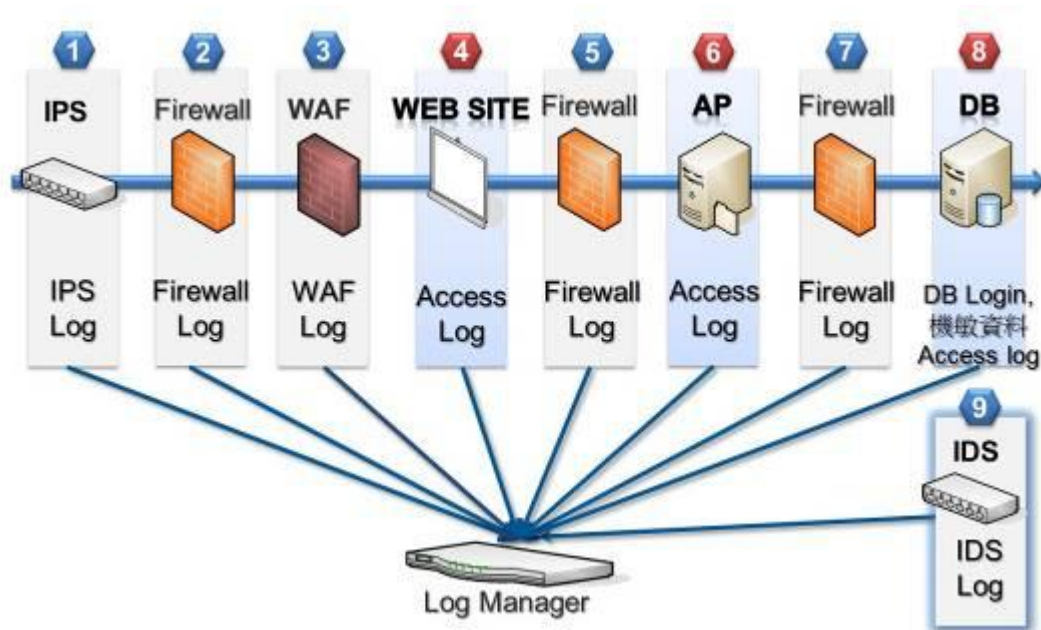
1
IPS
IPS Log

2
Firewall
Firewall Log

3
WAF
WAF Log

4
WEB SITE
Access Log

5
Firewall
Firewall Log

6
AP
Access Log

7
Firewall
Firewall Log

8
DB
DB Login, 機敏資料 Access log

9
IDS
IDS Log

Log Manager